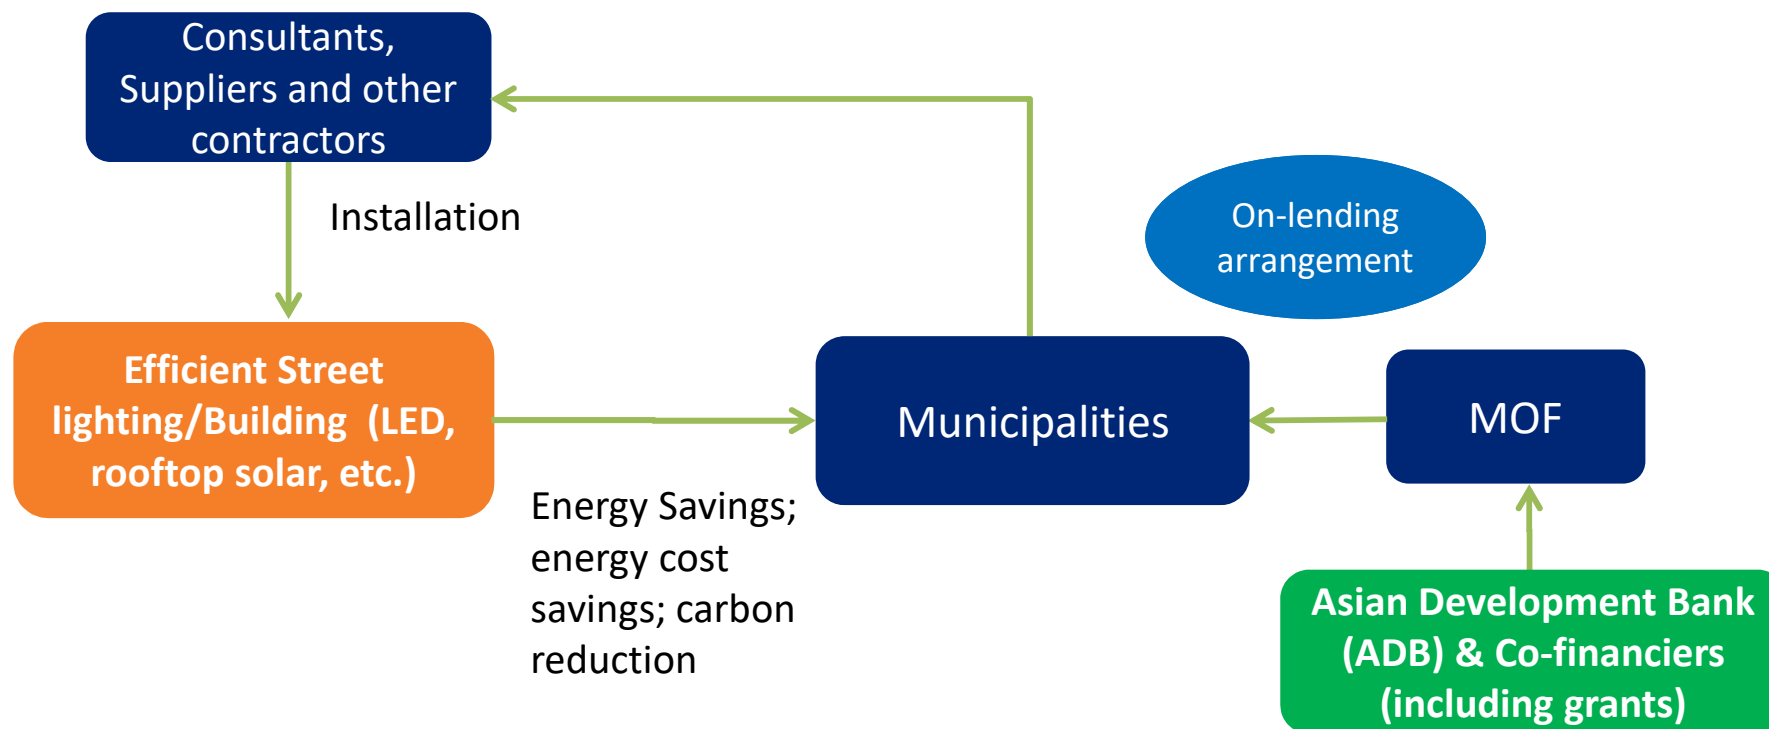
Consultants, Suppliers and other contractors

Installation

On-lending arrangement

Efficient Street lighting/Building (LED, rooftop solar, etc.)

Municipalities

MOF

Energy Savings; energy cost savings; carbon reduction

Asian Development Bank (ADB) & Co-financiers (including grants)